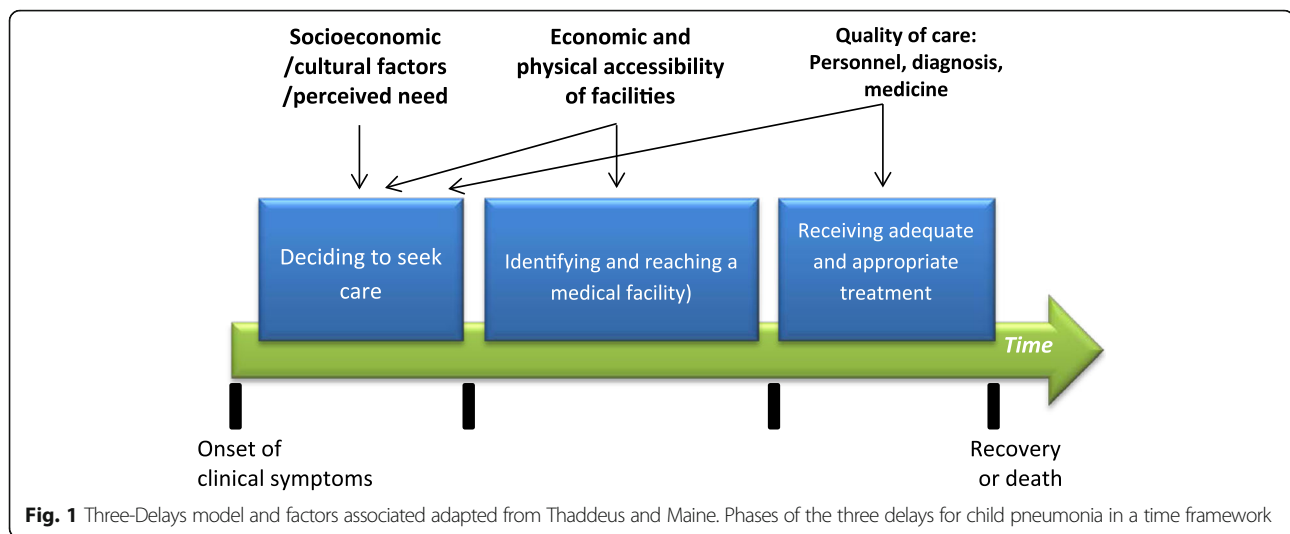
Socioeconomic /cultural factors /perceived need

Economic and physical accessibility of facilities

Quality of care: Personnel, diagnosis, medicine

Deciding to seek care

Identifying and reaching a medical facility)

Receiving adequate and appropriate treatment

Time

Onset of clinical symptoms

Recovery or death

**Fig. 1** Three-Delays model and factors associated adapted from Thaddeus and Maine. Phases of the three delays for child pneumonia in a time framework